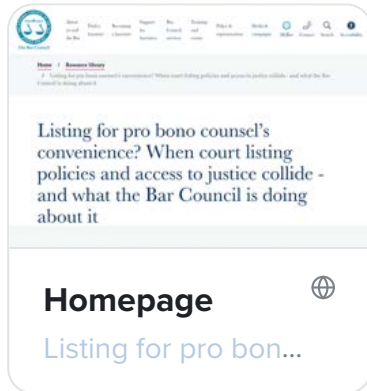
The Bar Council

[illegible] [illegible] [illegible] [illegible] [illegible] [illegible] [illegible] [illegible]

Home / Resource library

Listing for pro bono counsel's convenience? When court listing policies and access to justice collide - and what the Bar Council is doing about it

Listing for pro bono counsel's convenience? When court listing policies and access to justice collide - and what the Bar Council is doing about it

Homepage

Listing for pro bon...